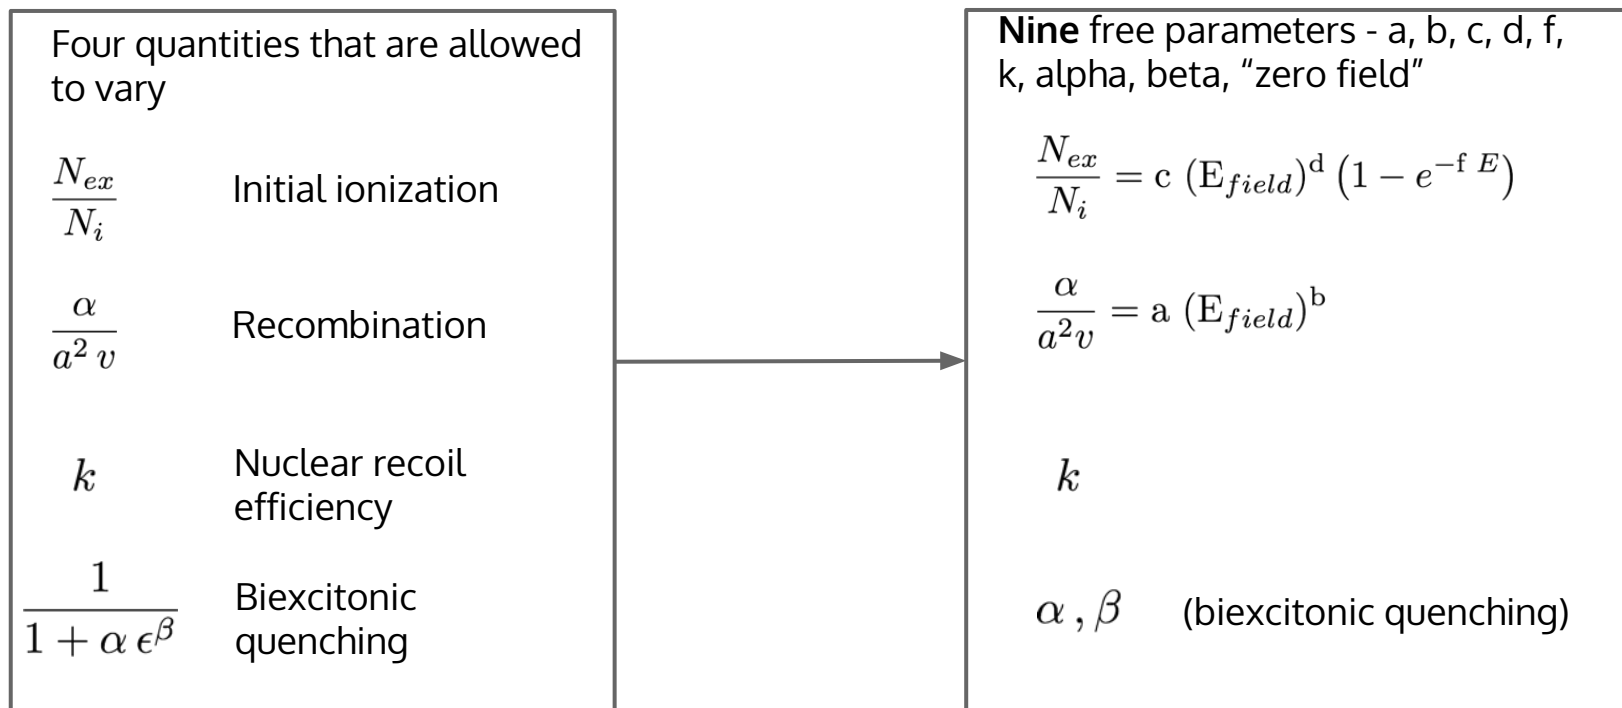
Four quantities that are allowed to vary

$\frac{N_{ex}}{N_i}$ Initial ionization

$\frac{\alpha}{a^2 v}$ Recombination

$k$ Nuclear recoil efficiency

$\frac{1}{1+\alpha\,\epsilon^{\beta}}$ Biexcitonic quenching

**Nine** free parameters - a, b, c, d, f, k, alpha, beta, “zero field”

$\frac{N_{ex}}{N_i} = \mathrm{c}\ (\mathrm{E}_{field})^{\mathrm{d}}\left(1 - e^{-\mathrm{f}\ E}\right)$

$\frac{\alpha}{a^2 v} = \mathrm{a}\ (\mathrm{E}_{field})^{\mathrm{b}}$

$k$

$\alpha\,,\beta$ (biexcitonic quenching)